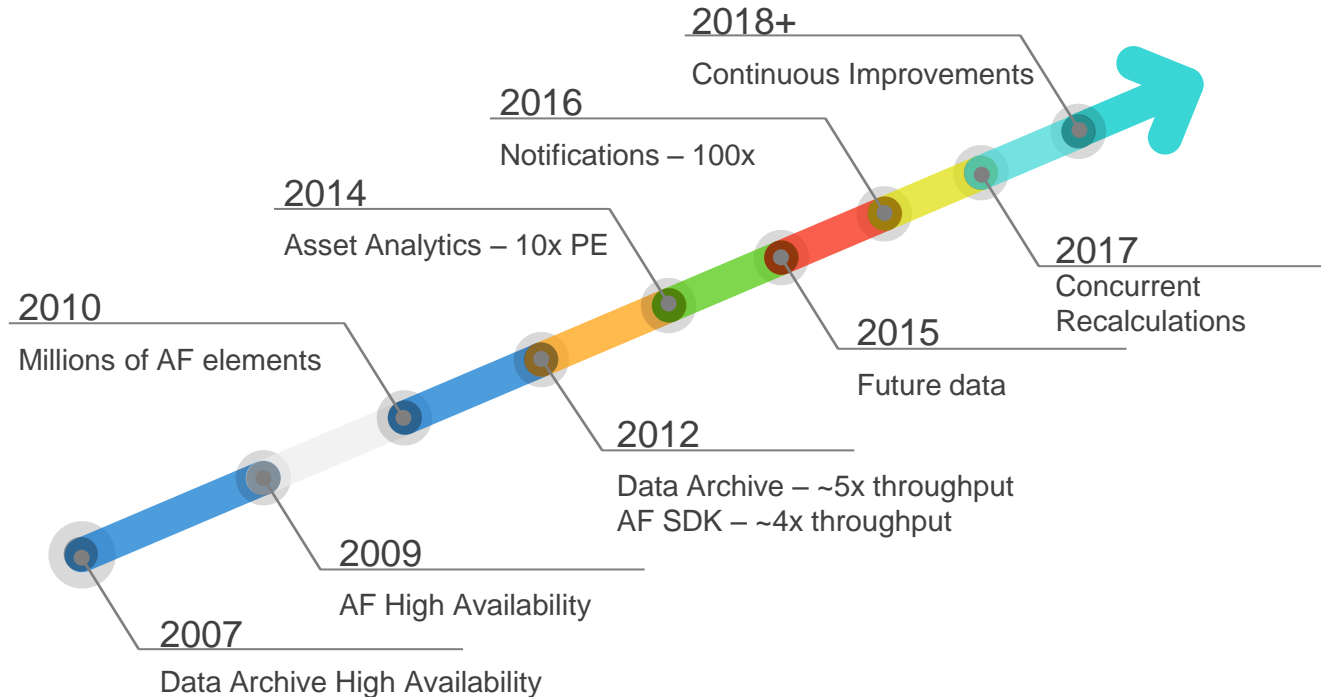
2018+
Continuous Improvements

2016
Notifications – 100x

2014
Asset Analytics – 10x PE

2010
Millions of AF elements

2017
Concurrent Recalculations

2015
Future data

2012
Data Archive – ~5x throughput
AF SDK – ~4x throughput

2009
AF High Availability

2007
Data Archive High Availability